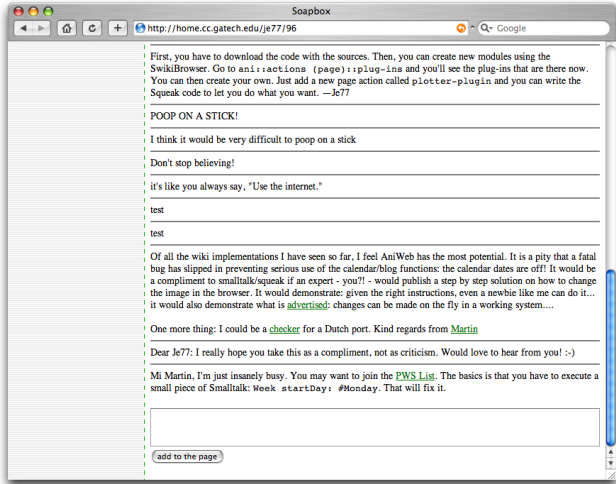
Soapbox

http://home.cc.gatech.edu/je77/96

Google

First, you have to download the code with the sources. Then, you can create new modules using the SwikiBrowser. Go to ani::actions (page)::plug-ins and you'll see the plug-ins that are there now. You can then create your own. Just add a new page action called plotter-plugin and you can write the Squeak code to let you do what you want. —Je77

POOP ON A STICK!

I think it would be very difficult to poop on a stick

Don't stop believing!

it's like you always say, "Use the internet."

test

test

Of all the wiki implementations I have seen so far, I feel AniWeb has the most potential. It is a pity that a fatal bug has slipped in preventing serious use of the calendar/blog functions: the calendar dates are off! It would be a compliment to smalltalk/squeak if an expert - you?! - would publish a step by step solution on how to change the image in the browser. It would demonstrate: given the right instructions, even a newbie like me can do it... it would also demonstrate what is advertised: changes can be made on the fly in a working system....

One more thing: I could be a checker for a Dutch port. Kind regards from Martin

Dear Je77: I really hope you take this as a compliment, not as criticism. Would love to hear from you! :-)

Mi Martin, I'm just insanely busy. You may want to join the PWS List. The basics is that you have to execute a small piece of Smalltalk: Week startDay: #Monday. That will fix it.

add to the page